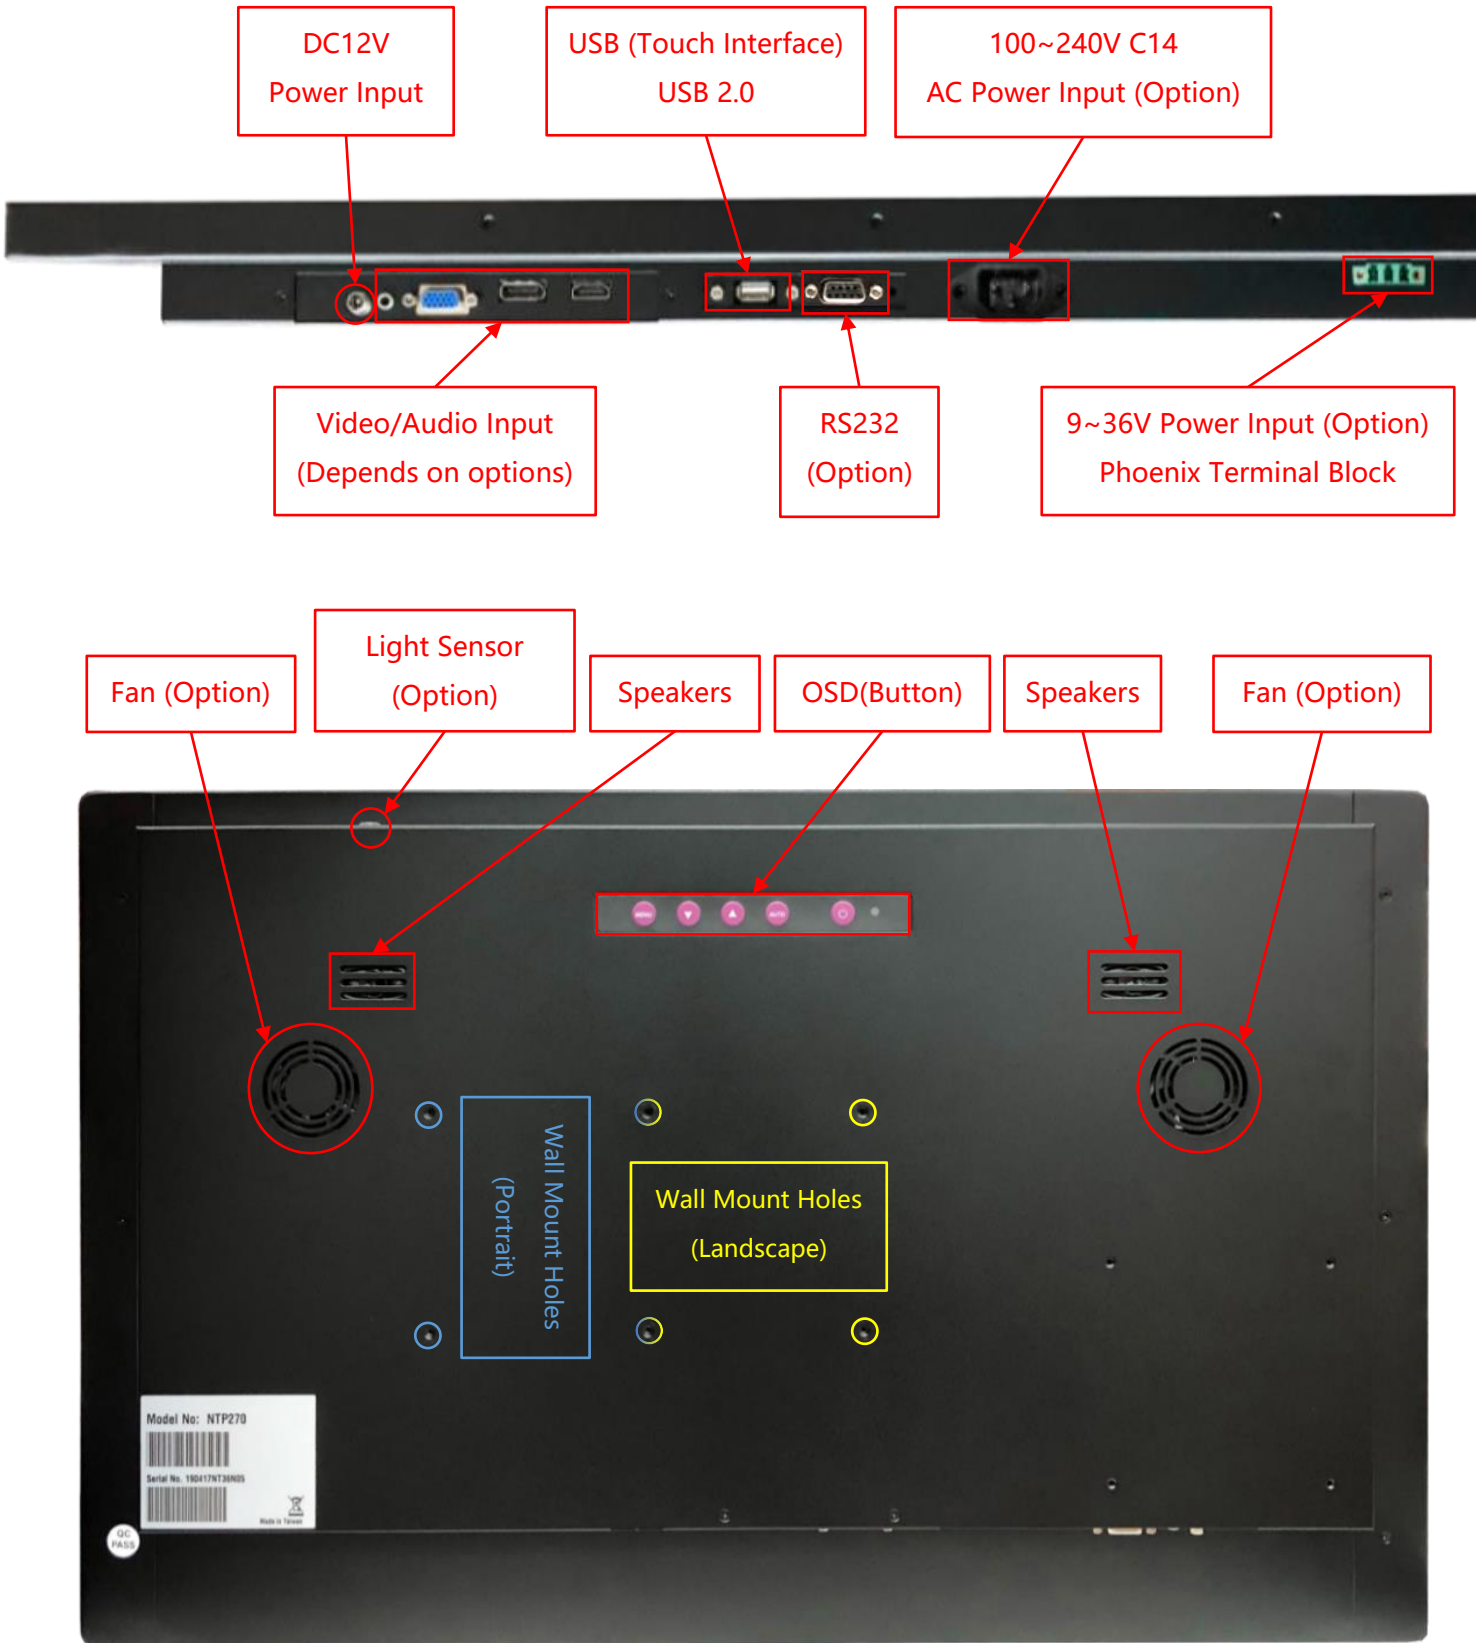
DC12V
Power Input

USB (Touch Interface)
USB 2.0

100~240V C14
AC Power Input (Option)

Video/Audio Input
(Depends on options)

RS232
(Option)

9~36V Power Input (Option)
Phoenix Terminal Block

Fan (Option)

Light Sensor
(Option)

Speakers

OSD(Button)

Speakers

Fan (Option)

Wall Mount Holes
(Portrait)

Wall Mount Holes
(Landscape)

Model No: NTP270
Serial No. 190417NT30N05
Made in Taiwan

QC
PASS